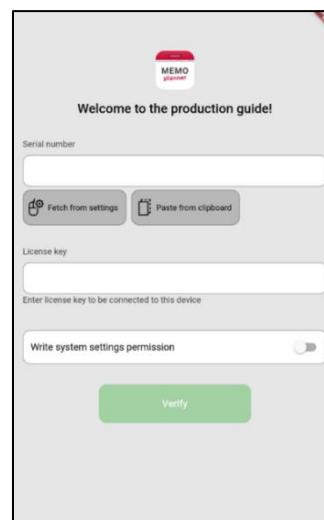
MEMO
planner

Welcome to the production guide!

Serial number

Fetch from settings

Paste from clipboard

License key

Enter license key to be connected to this device

Write system settings permission

Verify